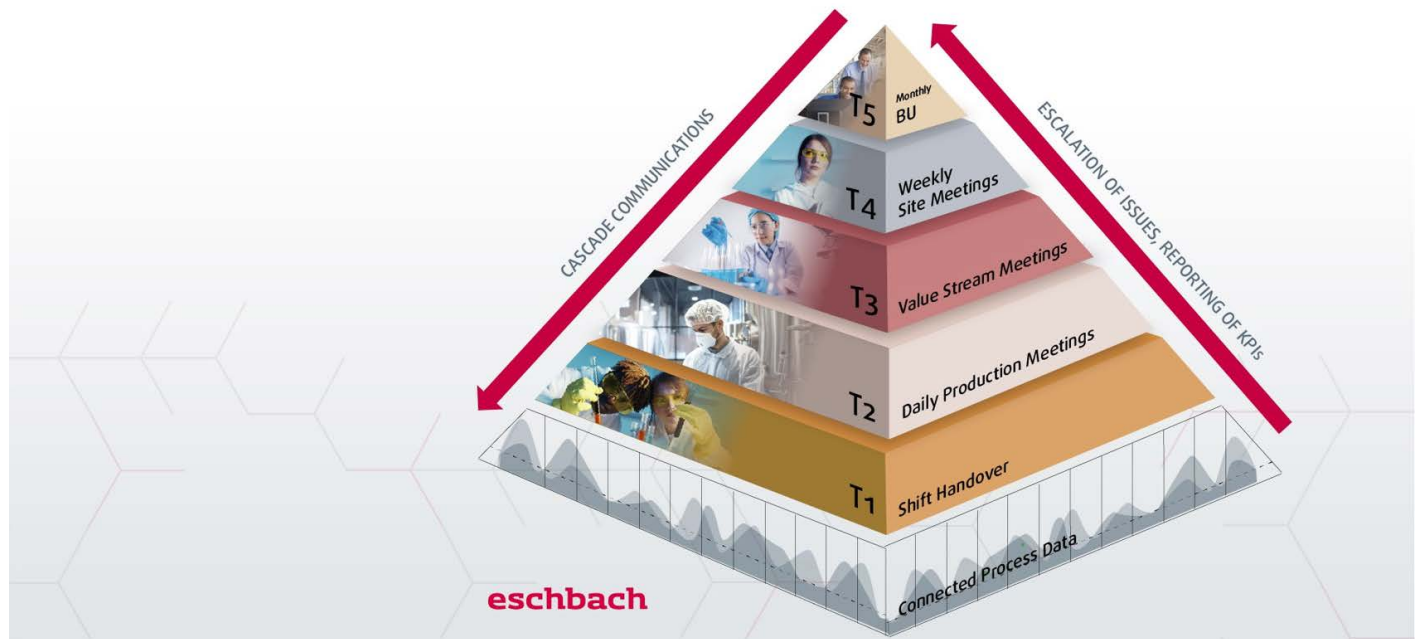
CASCADE COMMUNICATIONS

ESCALATION OF ISSUES, REPORTING OF KPIs

T5 Monthly BU

T4 Weekly Site Meetings

T3 Value Stream Meetings

T2 Daily Production Meetings

T1 Shift Handover

Connected Process Data

eschbach